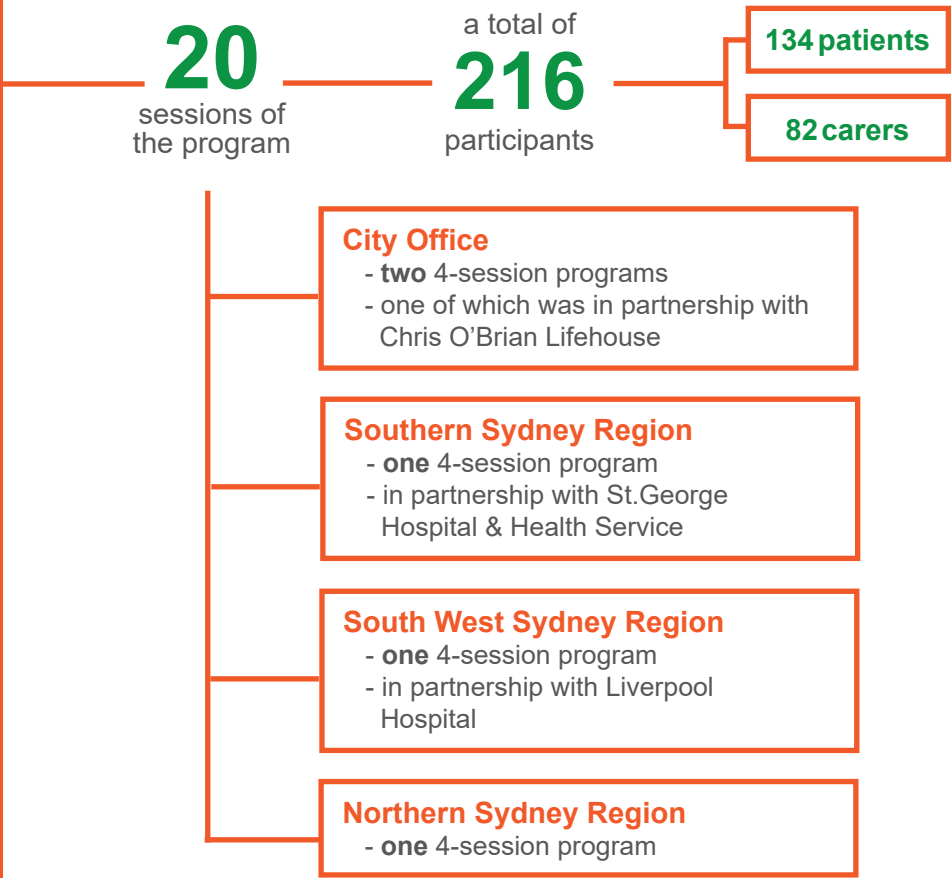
20
sessions of the program

a total of
216
participants

134 patients

82 carers

City Office
- two 4-session programs
- one of which was in partnership with Chris O’Brian Lifehouse

Southern Sydney Region
- one 4-session program
- in partnership with St.George Hospital & Health Service

South West Sydney Region
- one 4-session program
- in partnership with Liverpool Hospital

Northern Sydney Region
- one 4-session program